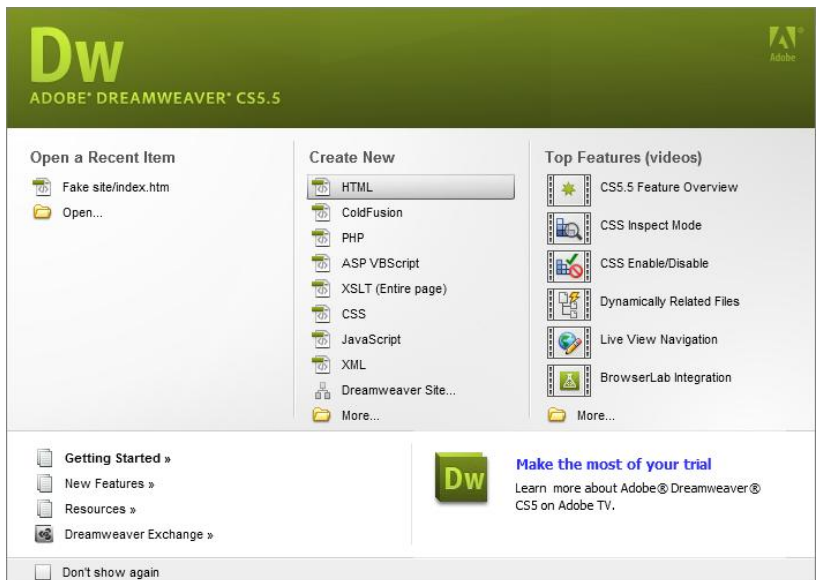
Dw
ADOBE® DREAMWEAVER® CS5.5

Adobe

Open a Recent Item
Fake site/index.htm
Open...

Create New
HTML
ColdFusion
PHP
ASP VBScript
XSLT (Entire page)
CSS
JavaScript
XML
Dreamweaver Site...
More...

Top Features (videos)
CS5.5 Feature Overview
CSS Inspect Mode
CSS Enable/Disable
Dynamically Related Files
Live View Navigation
BrowserLab Integration
More...

Getting Started »
New Features »
Resources »
Dreamweaver Exchange »

Dw
Make the most of your trial
Learn more about Adobe® Dreamweaver® CS5 on Adobe TV.

Don't show again